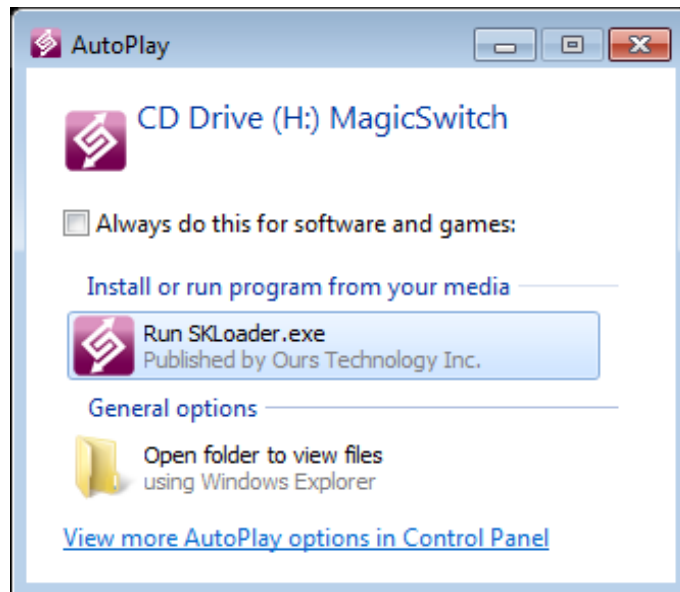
AutoPlay

CD Drive (H:) MagicSwitch

Always do this for software and games:

Install or run program from your media

Run SKLoader.exe
Published by Ours Technology Inc.

General options

Open folder to view files
using Windows Explorer

View more AutoPlay options in Control Panel